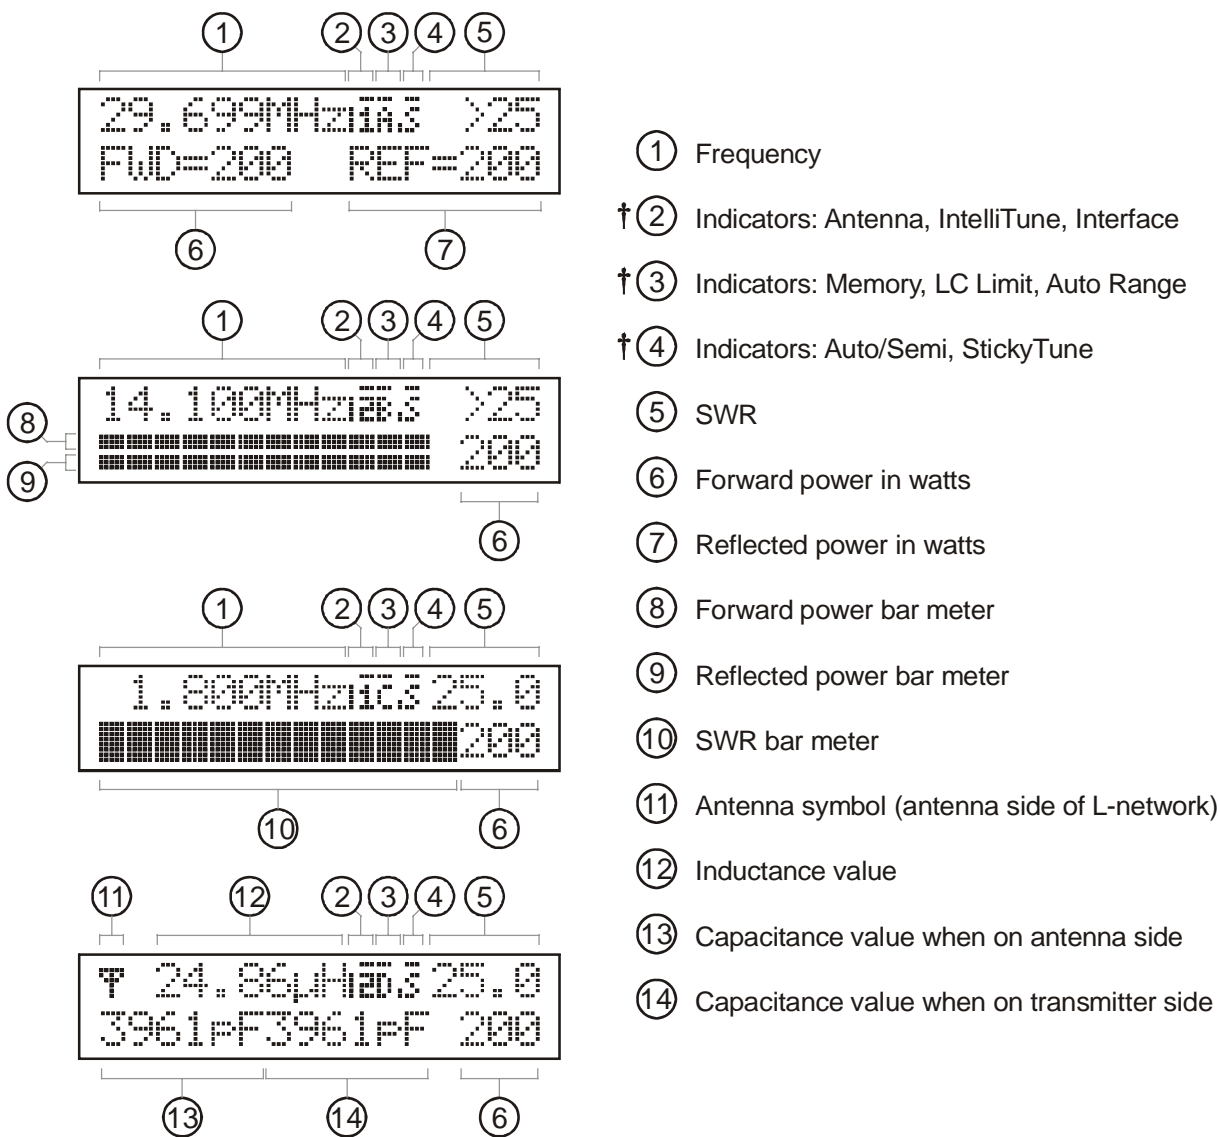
1 2 3 4 5

29.699MHz >25
FWD=200 REF=200

6 7

1 2 3 4 5

8
9

14.100MHz >25
200

6

1 2 3 4 5

1.800MHz 25.0
200

10 6

11 12 2 3 4 5

24.86µH 25.0
3961pF3961pF 200

13 14 6

1 Frequency

†2 Indicators: Antenna, IntelliTune, Interface

†3 Indicators: Memory, LC Limit, Auto Range

†4 Indicators: Auto/Semi, StickyTune

5 SWR

6 Forward power in watts

7 Reflected power in watts

8 Forward power bar meter

9 Reflected power bar meter

10 SWR bar meter

11 Antenna symbol (antenna side of L-network)

12 Inductance value

13 Capacitance value when on antenna side

14 Capacitance value when on transmitter side